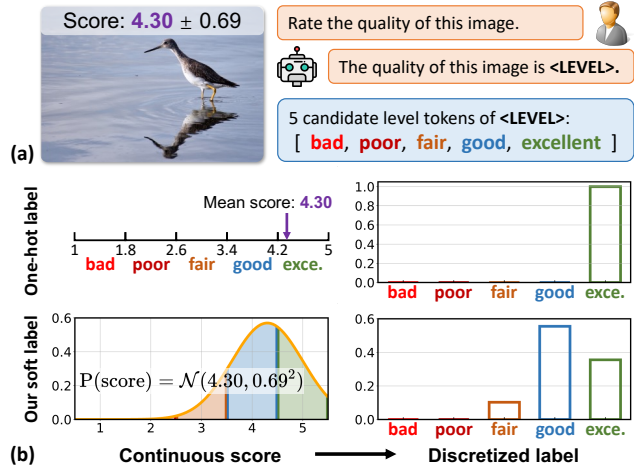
Score: 4.30 ± 0.69

Rate the quality of this image.

The quality of this image is <LEVEL>.

5 candidate level tokens of <LEVEL>:
[ bad, poor, fair, good, excellent ]

(a)

One-hot label

Mean score: 4.30

1 1.8 2.6 3.4 4.2 5

bad poor fair good exce.

1.0
0.8
0.6
0.4
0.2
0.0

bad poor fair good exce.

Our soft label

0.6
0.4
0.2
0.0

$\mathrm{P(score)} = \mathcal{N}(4.30, 0.69^2)$

1 2 3 4 5

0.6
0.4
0.2
0.0

bad poor fair good exce.

(b)

Continuous score

Discretized label